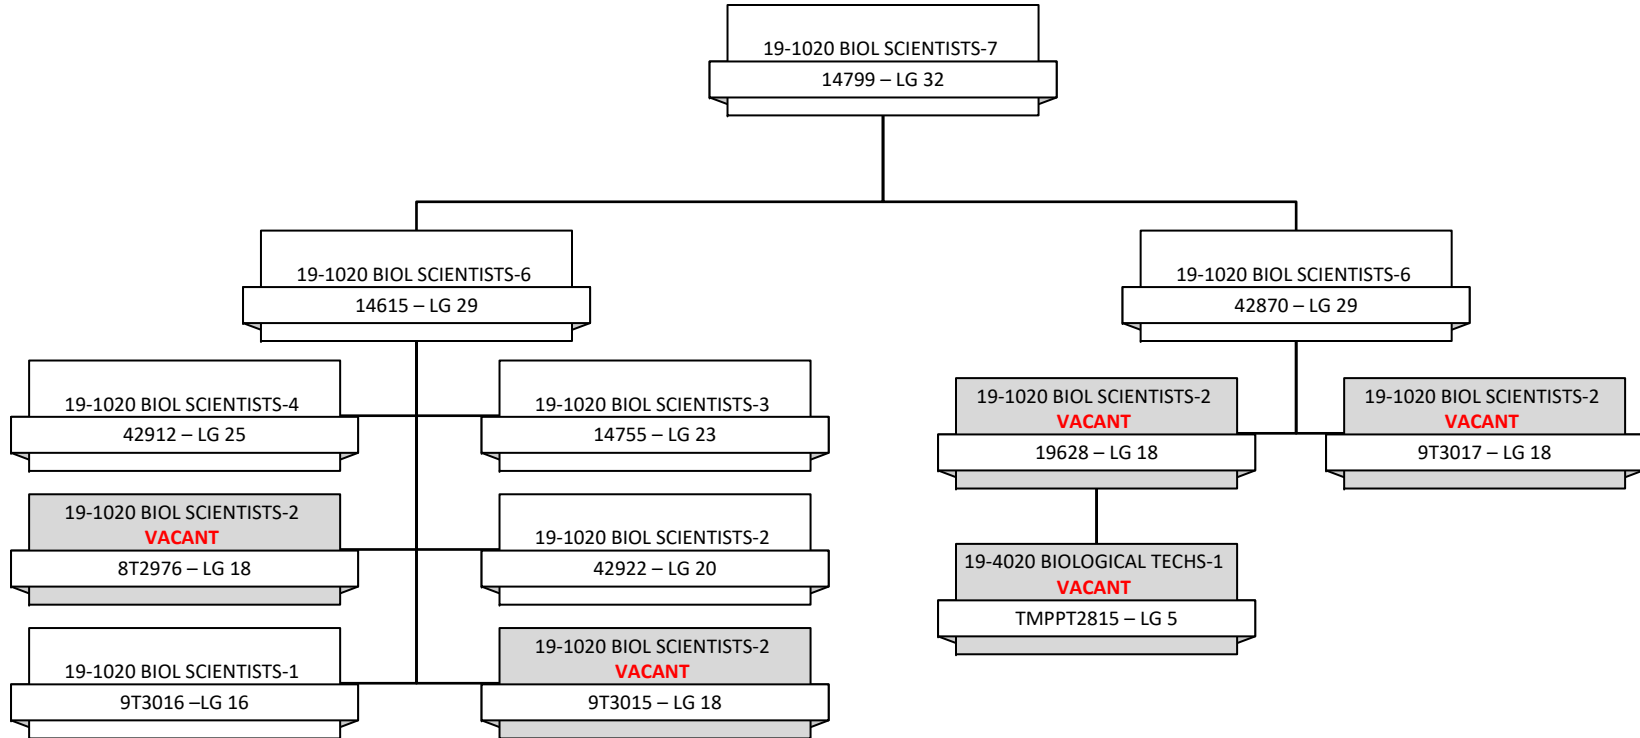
19-1020 BIOL SCIENTISTS-7
14799 – LG 32

19-1020 BIOL SCIENTISTS-6
14615 – LG 29

19-1020 BIOL SCIENTISTS-4
42912 – LG 25

19-1020 BIOL SCIENTISTS-3
14755 – LG 23

19-1020 BIOL SCIENTISTS-2
VACANT
8T2976 – LG 18

19-1020 BIOL SCIENTISTS-2
42922 – LG 20

19-1020 BIOL SCIENTISTS-1
9T3016 –LG 16

19-1020 BIOL SCIENTISTS-2
VACANT
9T3015 – LG 18

19-1020 BIOL SCIENTISTS-6
42870 – LG 29

19-1020 BIOL SCIENTISTS-2
VACANT
19628 – LG 18

19-1020 BIOL SCIENTISTS-2
VACANT
9T3017 – LG 18

19-4020 BIOLOGICAL TECHS-1
VACANT
TMPPT2815 – LG 5